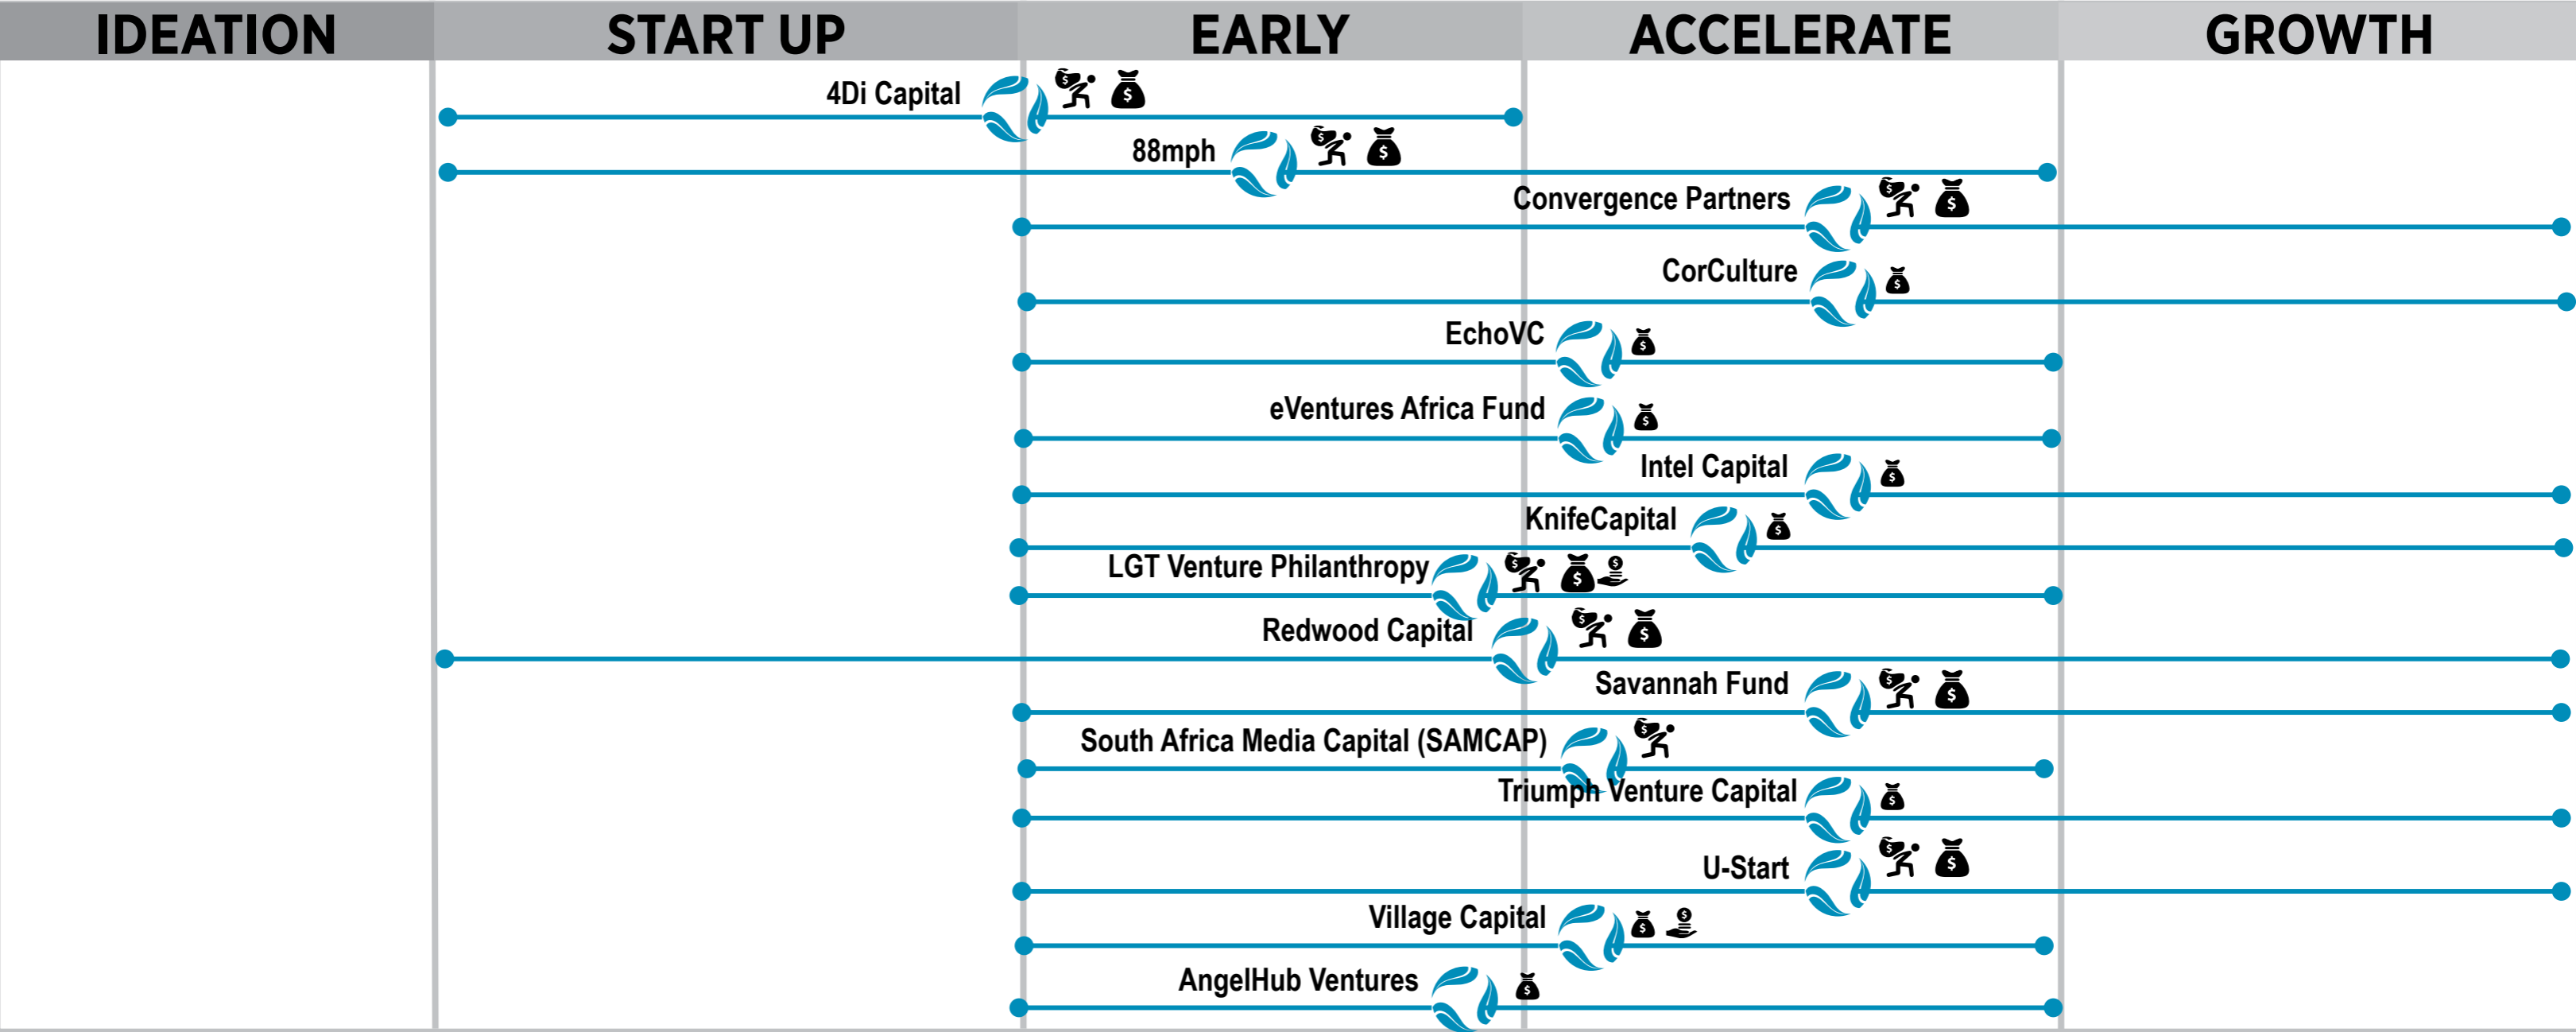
IDEATION START UP EARLY ACCELERATE GROWTH

4Di Capital

88mph

Convergence Partners

CorCulture

EchoVC

eVentures Africa Fund

Intel Capital

KnifeCapital

LGT Venture Philanthropy

Redwood Capital

Savannah Fund

South Africa Media Capital (SAMCAP)

Triumph Venture Capital

U-Start

Village Capital

AngelHub Ventures